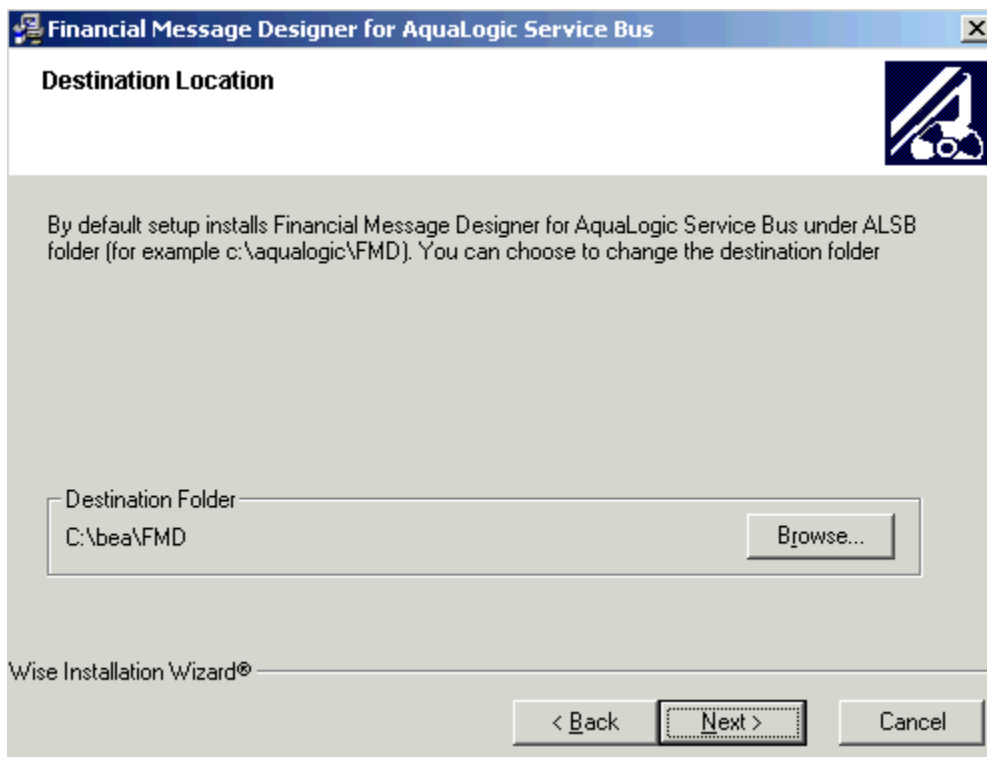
Financial Message Designer for AquaLogic Service Bus

Destination Location

By default setup installs Financial Message Designer for AquaLogic Service Bus under ALSB folder (for example c:\aqualogic\FMD). You can choose to change the destination folder

Destination Folder
C:\bea\FMD
Browse...

Wise Installation Wizard®

< Back
Next >
Cancel